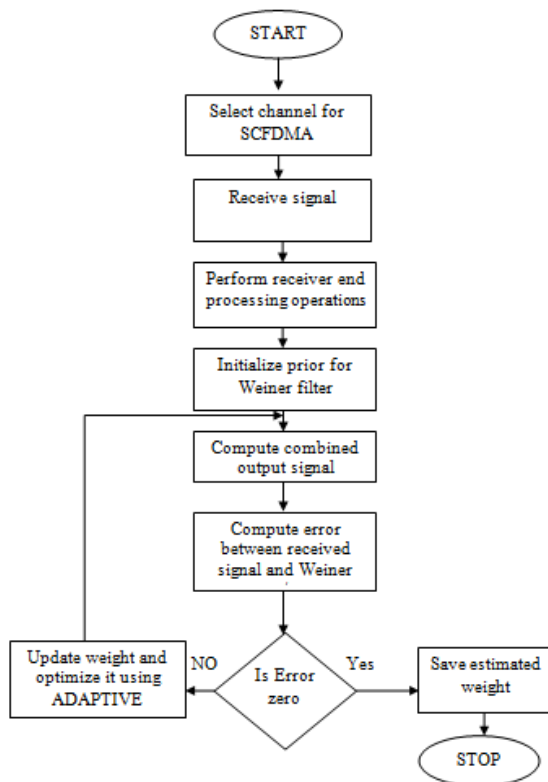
START

Select channel for SCFDMA

Receive signal

Perform receiver end processing operations

Initialize prior for Weiner filter

Compute combined output signal

Compute error between received signal and Weiner

Is Error zero

NO

Update weight and optimize it using ADAPTIVE

Yes

Save estimated weight

STOP